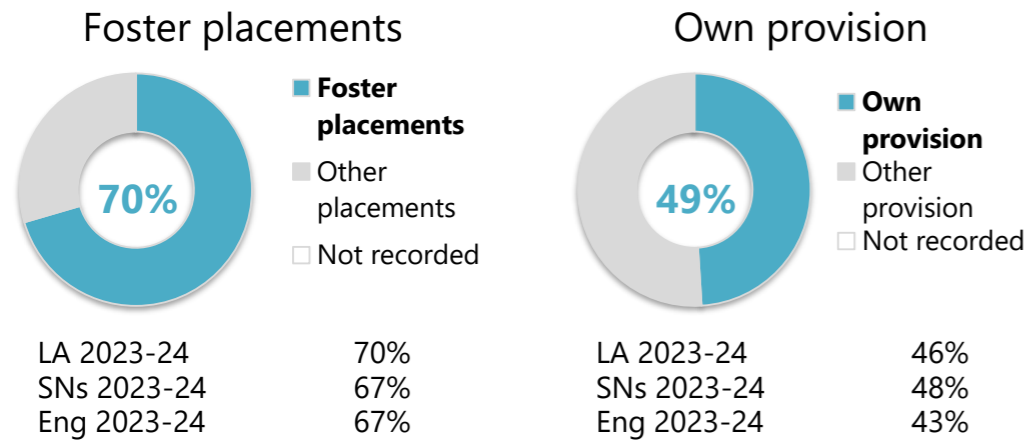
Foster placements

70%

Foster placements
Other placements
Not recorded

| | |
|---|---|
| LA 2023-24 | 70% |
| SNs 2023-24 | 67% |
| Eng 2023-24 | 67% |

Own provision

49%

Own provision
Other provision
Not recorded

| | |
|---|---|
| LA 2023-24 | 46% |
| SNs 2023-24 | 48% |
| Eng 2023-24 | 43% |